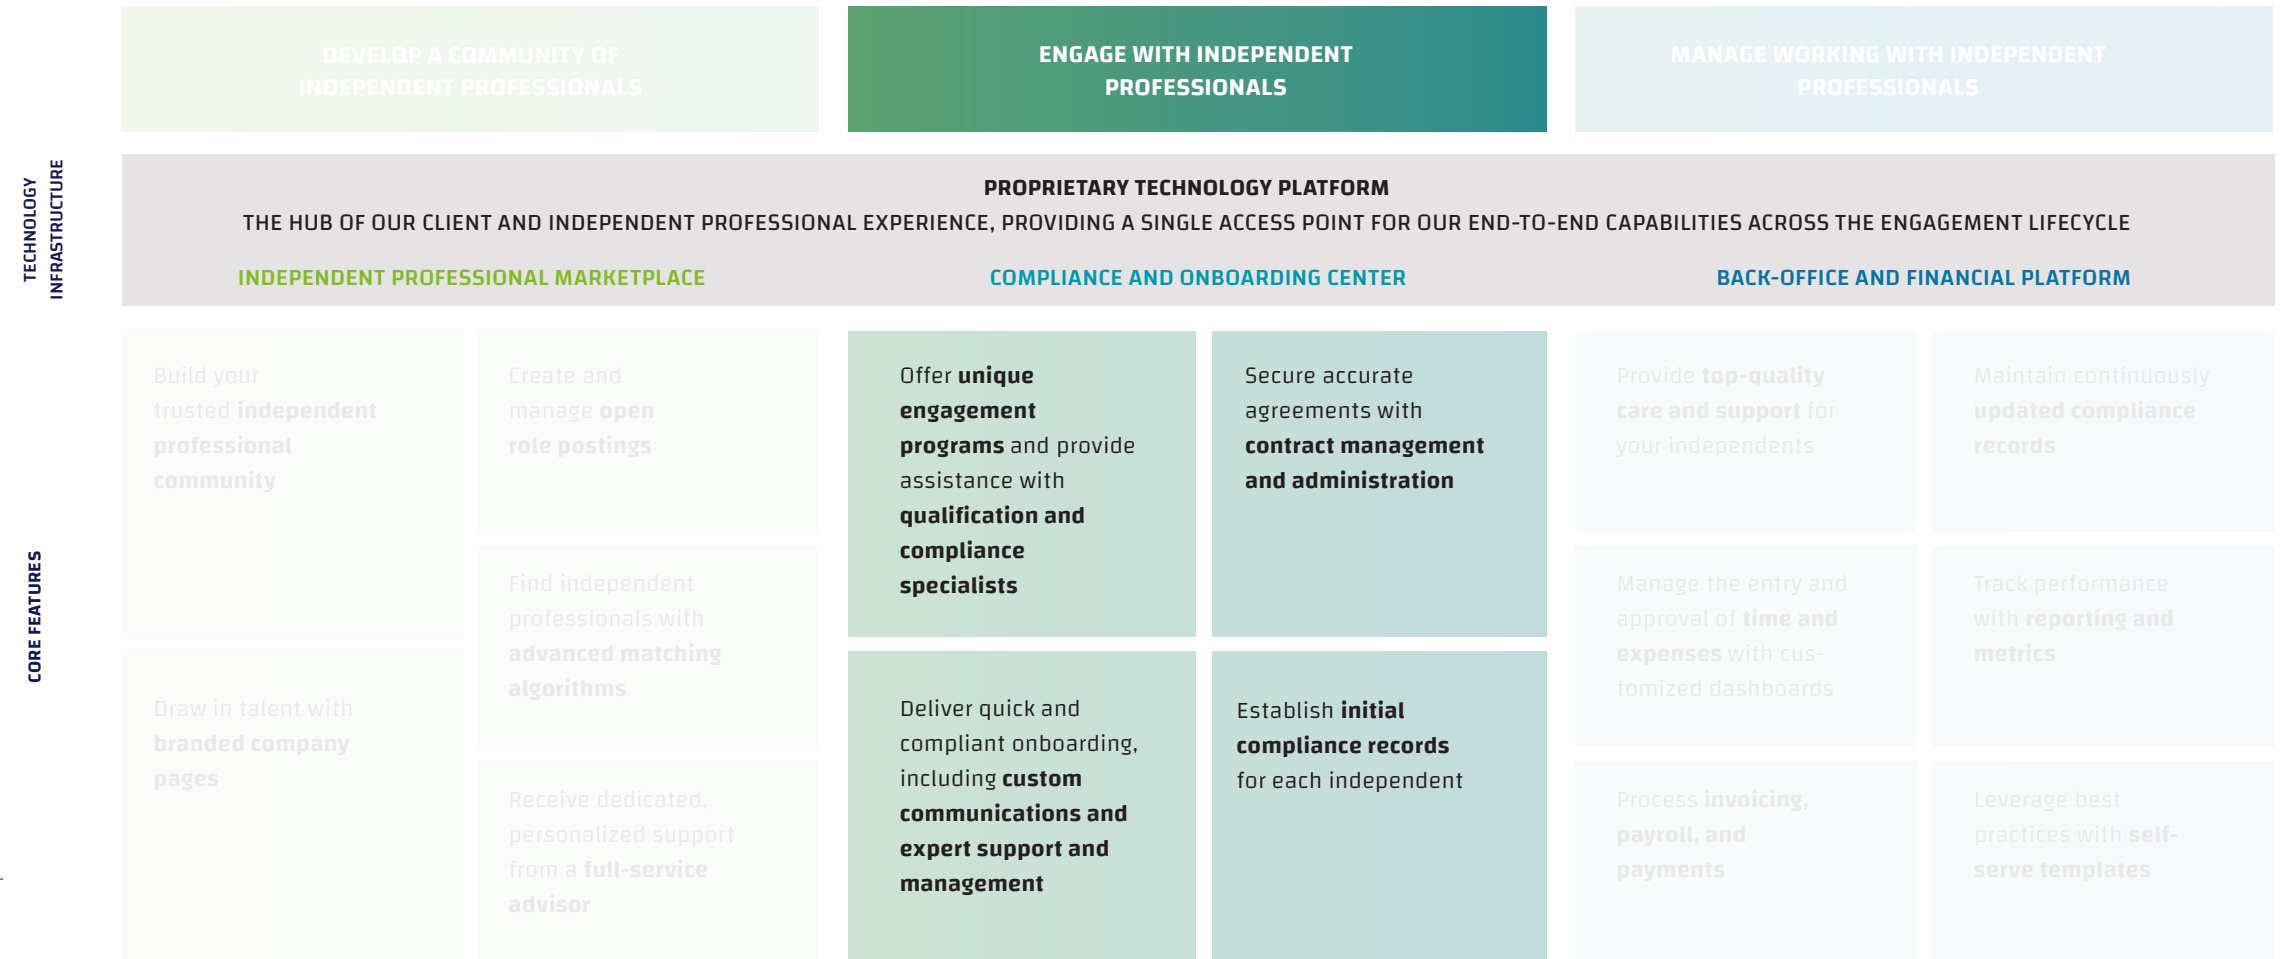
DEVELOP A COMMUNITY OF INDEPENDENT PROFESSIONALS

ENGAGE WITH INDEPENDENT PROFESSIONALS

MANAGE WORKING WITH INDEPENDENT PROFESSIONALS

TECHNOLOGY INFRASTRUCTURE

PROPRIETARY TECHNOLOGY PLATFORM

THE HUB OF OUR CLIENT AND INDEPENDENT PROFESSIONAL EXPERIENCE, PROVIDING A SINGLE ACCESS POINT FOR OUR END-TO-END CAPABILITIES ACROSS THE ENGAGEMENT LIFECYCLE

INDEPENDENT PROFESSIONAL MARKETPLACE

COMPLIANCE AND ONBOARDING CENTER

BACK-OFFICE AND FINANCIAL PLATFORM

CORE FEATURES

Build your trusted independent professional community

Draw in talent with branded company pages

Create and manage open role postings

Find independent professionals with advanced matching algorithms

Receive dedicated, personalized support from a full-service advisor

Offer unique engagement programs and provide assistance with qualification and compliance specialists

Deliver quick and compliant onboarding, including custom communications and expert support and management

Secure accurate agreements with contract management and administration

Establish initial compliance records for each independent

Provide top-quality care and support for your independents

Manage the entry and approval of time and expenses with customized dashboards

Process invoicing, payroll, and payments

Maintain continuously updated compliance records

Track performance with reporting and metrics

Leverage best practices with self-serve templates